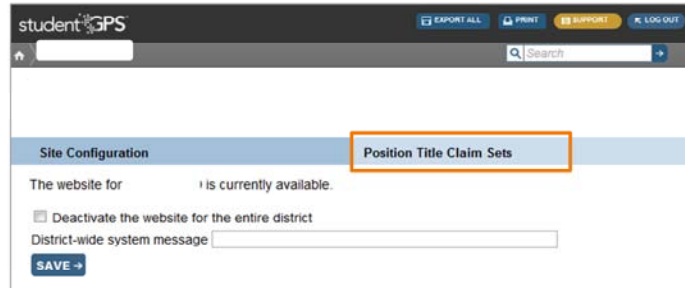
studentGPS

EXPORT ALL PRINT SUPPORT LOG OUT

Search

Site Configuration

Position Title Claim Sets

The website for ) is currently available.

Deactivate the website for the entire district

District-wide system message

SAVE →